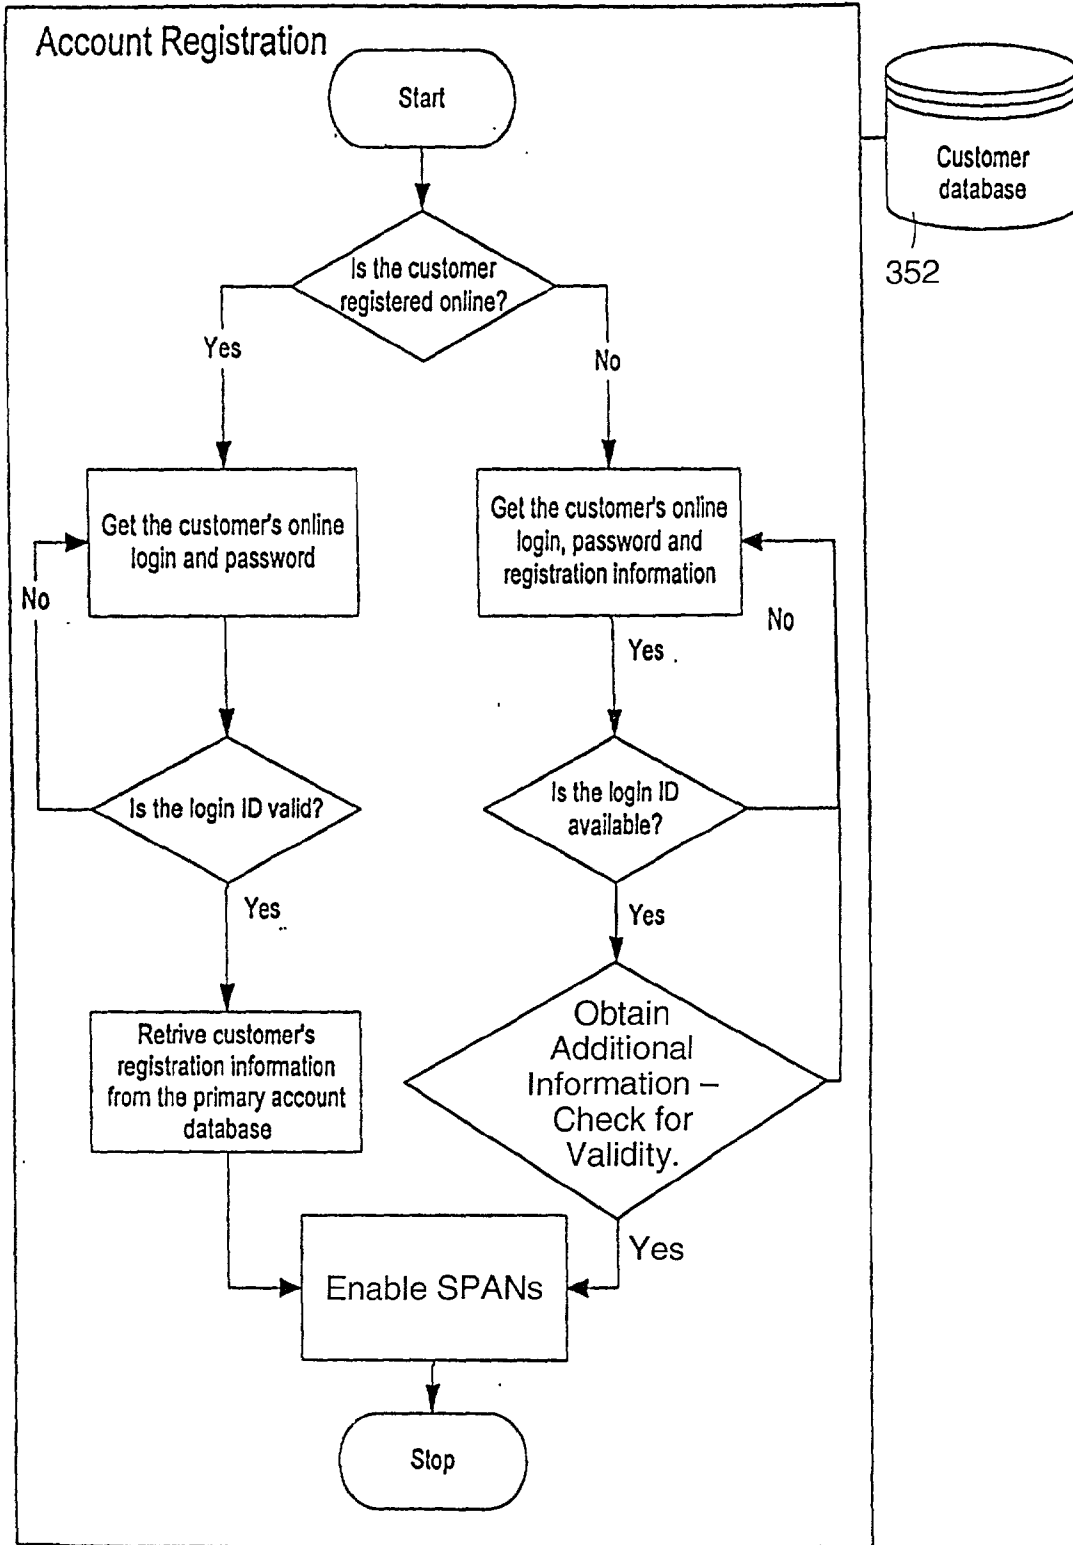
Account Registration

Start

Customer database

352

Is the customer registered online?

Yes

No

Get the customer's online login and password

No

Get the customer's online login, password and registration information

No

Yes

Is the login ID valid?

Is the login ID available?

Yes

Yes

Retrive customer's registration information from the primary account database

Obtain Additional Information – Check for Validity.

Yes

Enable SPANs

Stop